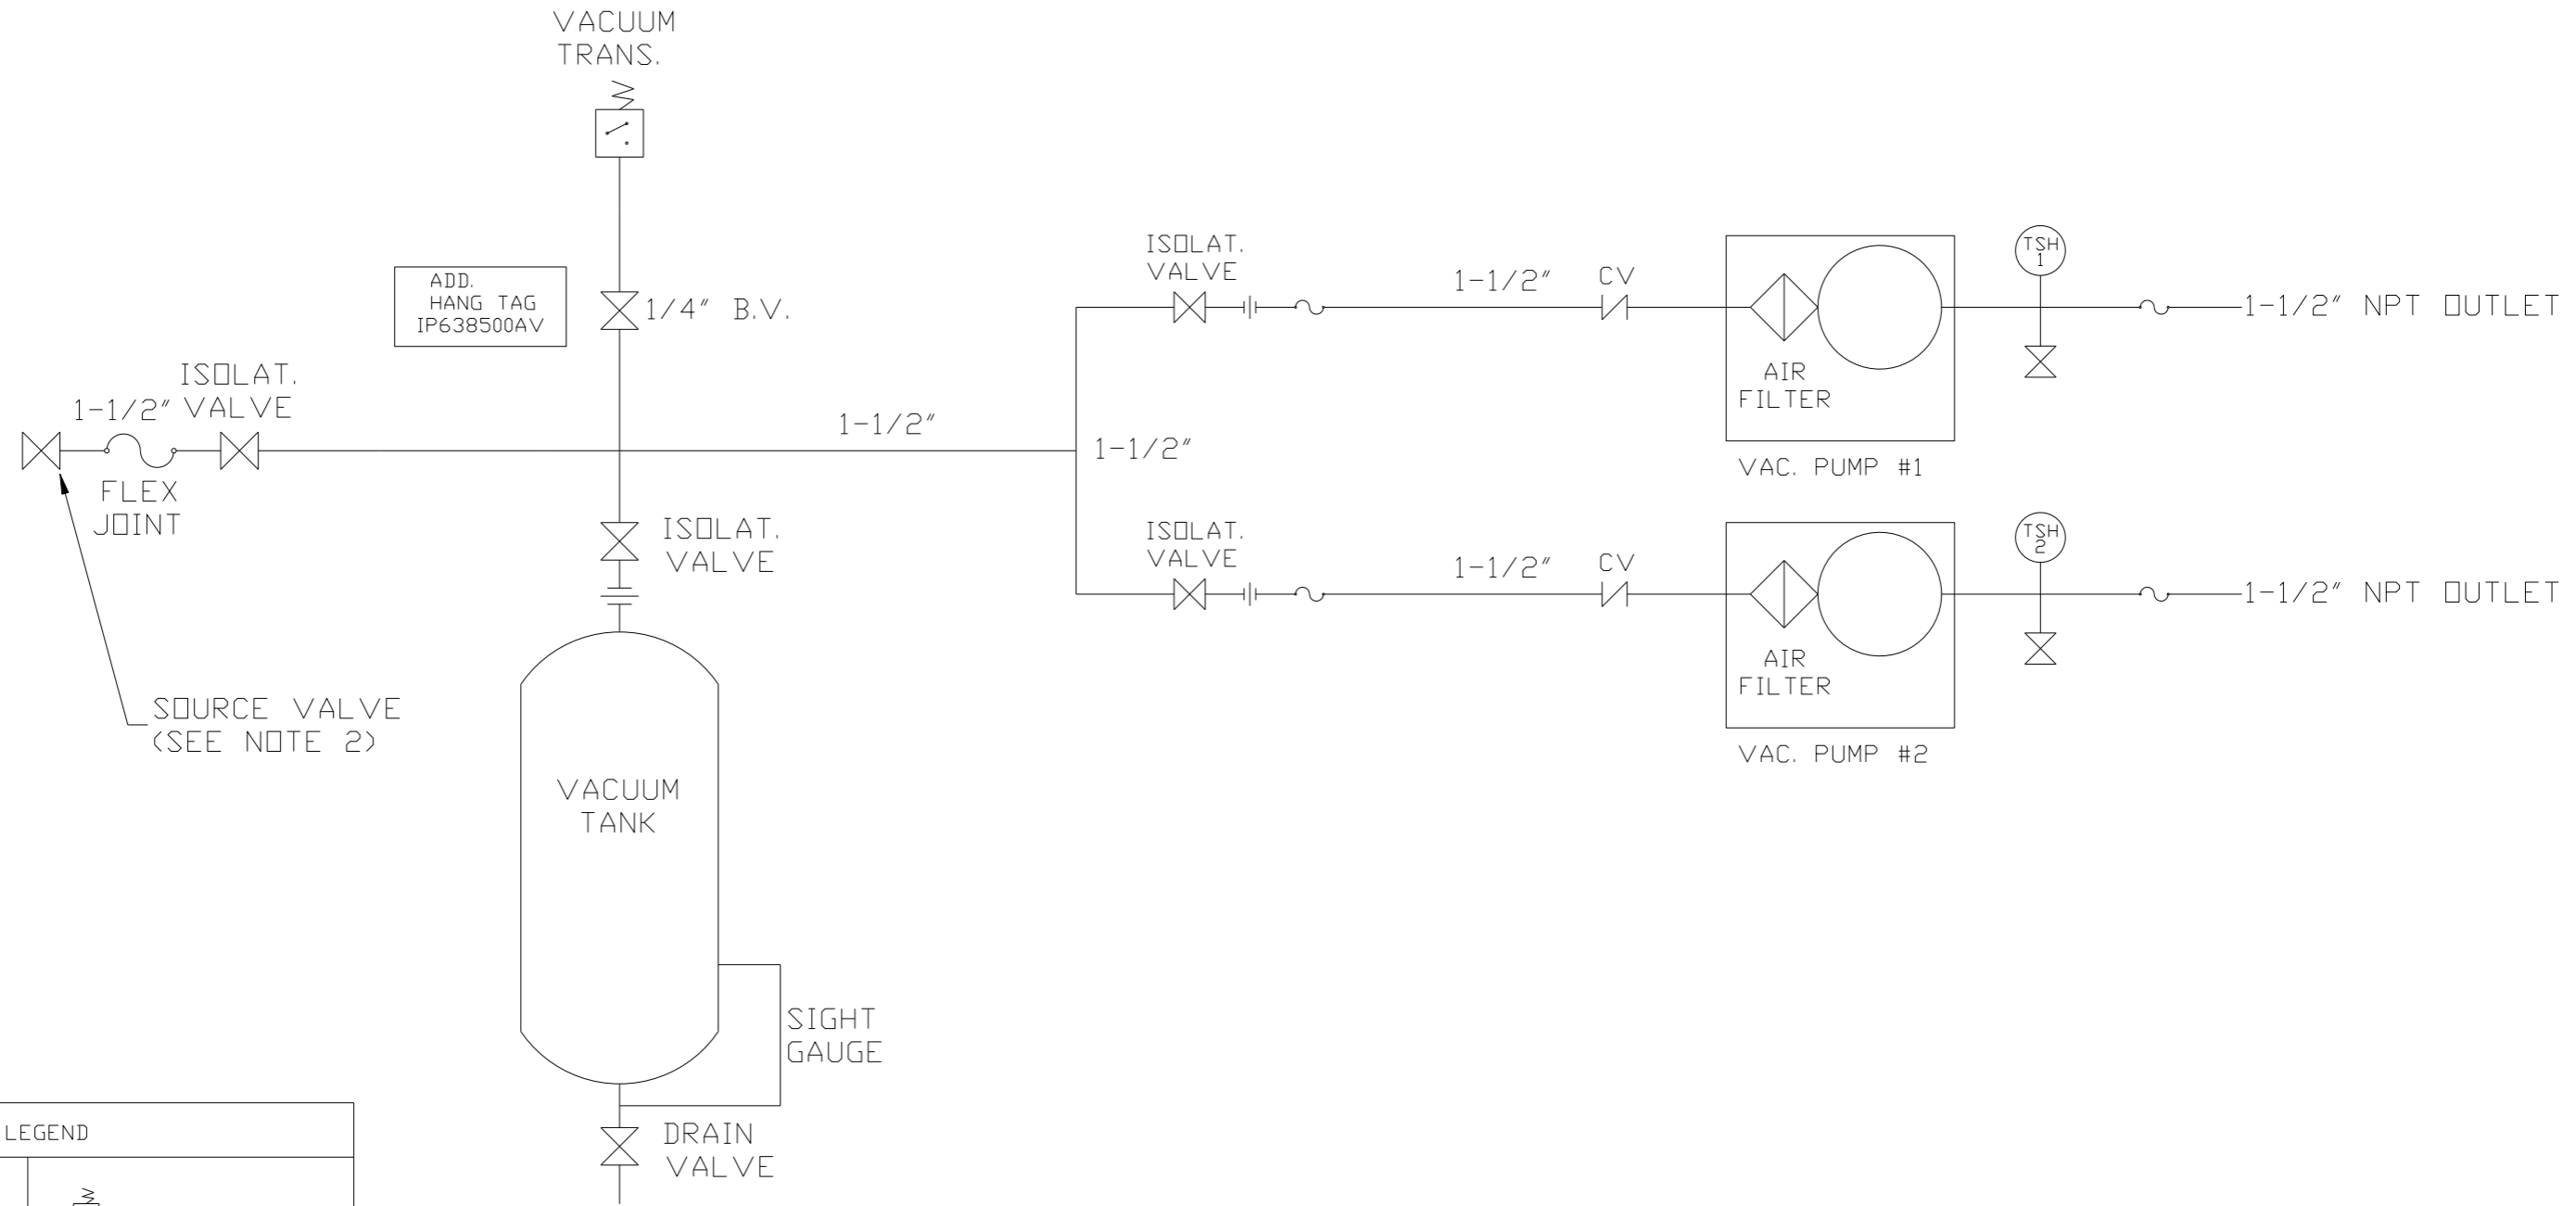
VACUUM TRANS.

ADD. HANG TAG IP638500AV

1/4" B.V.

ISOLAT. VALVE

1-1/2"

CV

TSH 1

1-1/2" NPT OUTLET

AIR FILTER

VAC. PUMP #1

ISOLAT. VALVE

1-1/2"

1-1/2"

1-1/2"

FLEX JOINT

ISOLAT. VALVE

ISOLAT. VALVE

1-1/2"

CV

TSH 2

1-1/2" NPT OUTLET

AIR FILTER

VAC. PUMP #2

SOURCE VALVE (SEE NOTE 2)

VACUUM TANK

SIGHT GAUGE

DRAIN VALVE

LEGEND